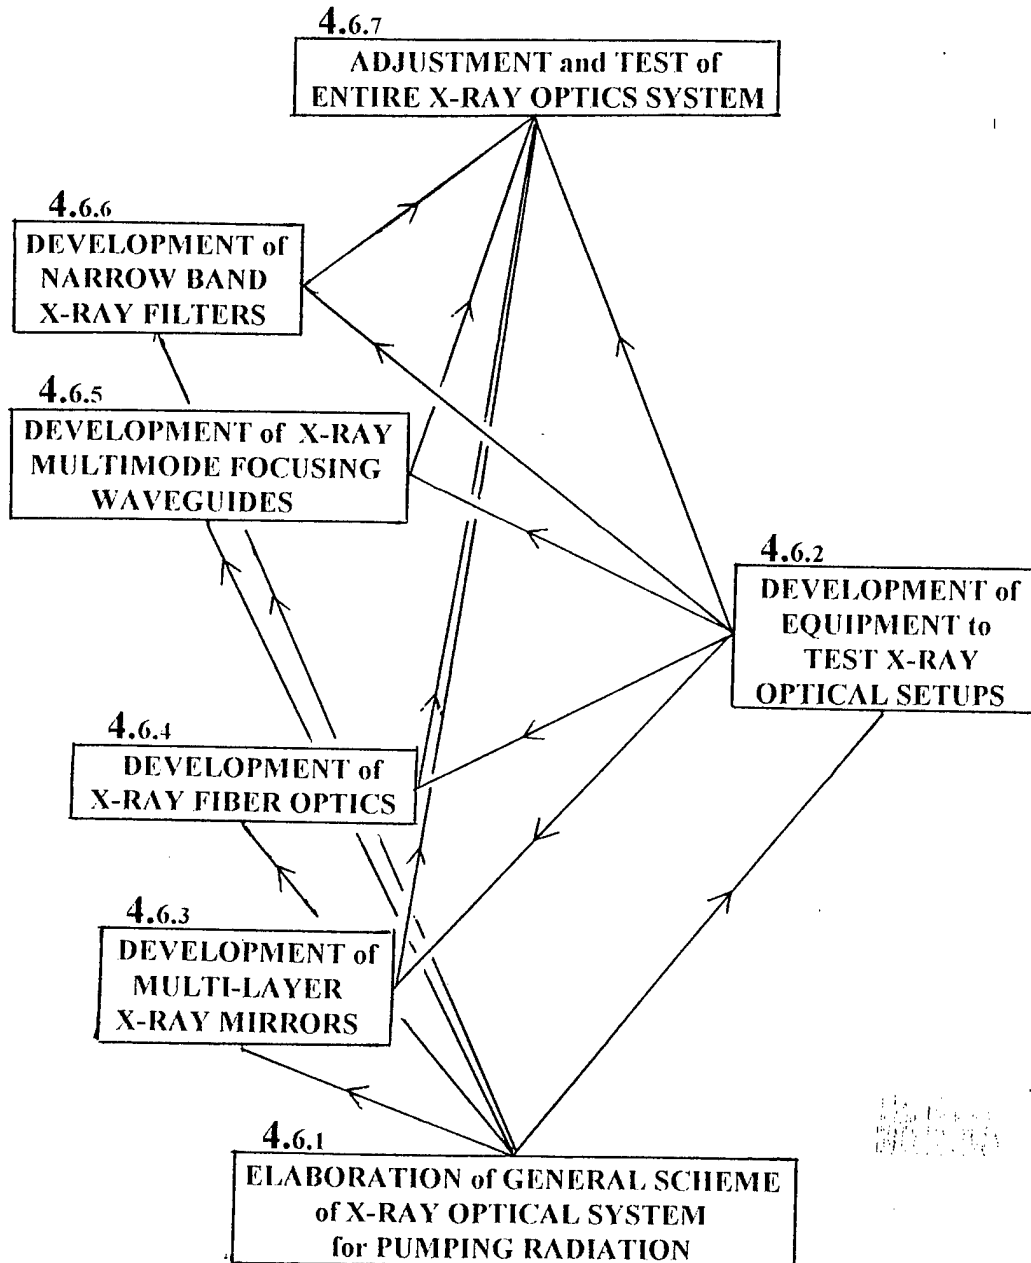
4.6.7
ADJUSTMENT and TEST of ENTIRE X-RAY OPTICS SYSTEM

4.6.6
DEVELOPMENT of NARROW BAND X-RAY FILTERS

4.6.5
DEVELOPMENT of X-RAY MULTIMODE FOCUSING WAVEGUIDES

4.6.2
DEVELOPMENT of EQUIPMENT to TEST X-RAY OPTICAL SETUPS

4.6.4
DEVELOPMENT of X-RAY FIBER OPTICS

4.6.3
DEVELOPMENT of MULTI-LAYER X-RAY MIRRORS

4.6.1
ELABORATION of GENERAL SCHEME of X-RAY OPTICAL SYSTEM for PUMPING RADIATION